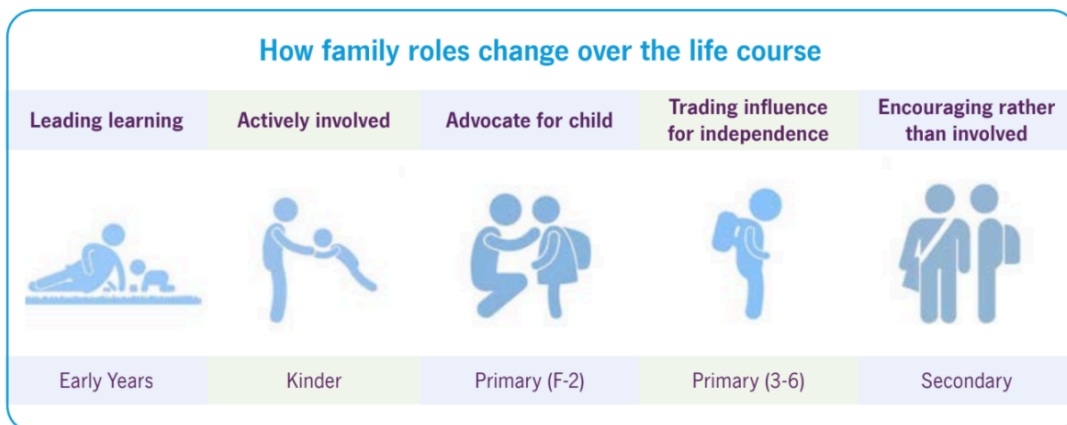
How family roles change over the life course

| Leading learning | Actively involved | Advocate for child | Trading influence for independence | Encouraging rather than involved |
|---|---|---|---|---|
| Early Years | Kinder | Primary (F-2) | Primary (3-6) | Secondary |